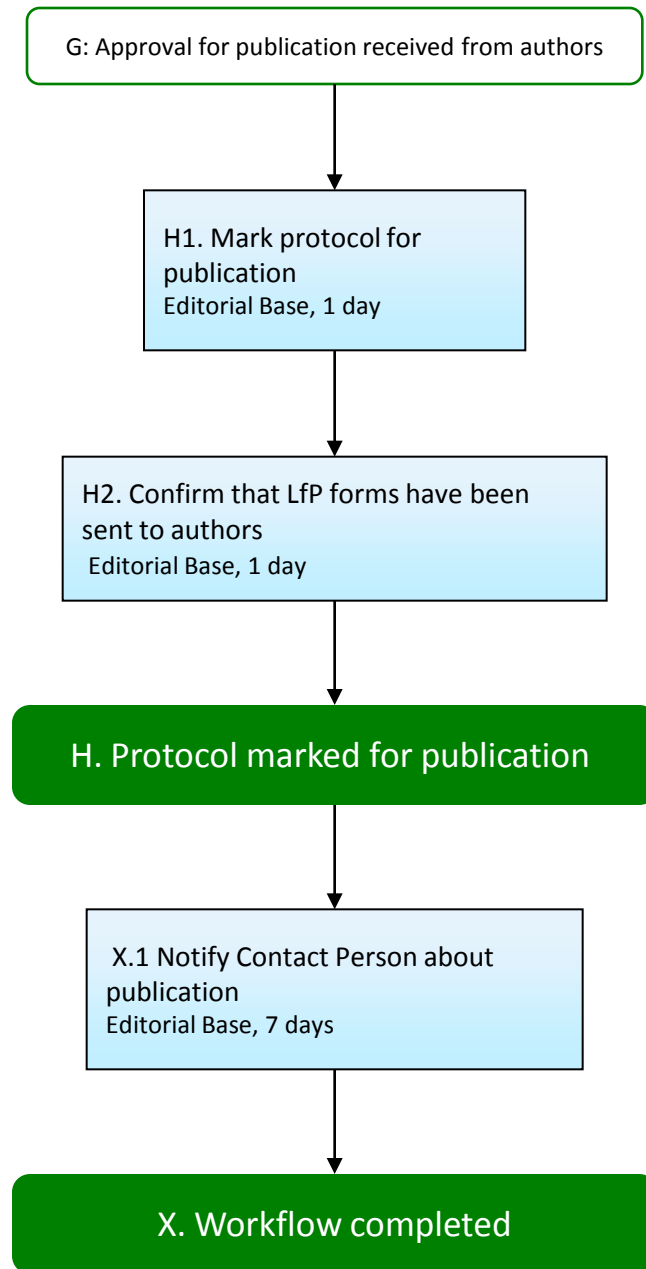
G: Approval for publication received from authors

H1. Mark protocol for publication
Editorial Base, 1 day

H2. Confirm that LfP forms have been sent to authors
Editorial Base, 1 day

H. Protocol marked for publication

X.1 Notify Contact Person about publication
Editorial Base, 7 days

X. Workflow completed